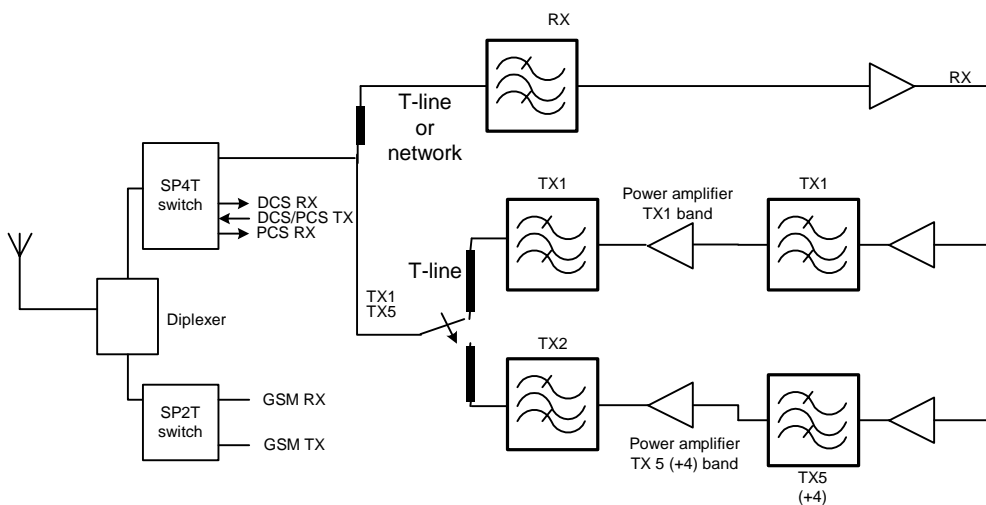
RX

RX

T-line or network

SP4T switch

DCS RX
DCS/PCS TX
PCS RX

TX1

Power amplifier TX1 band

TX1

T-line

TX1
TX5

Diplexer

TX2

SP2T switch

GSM RX

GSM TX

Power amplifier TX 5 (+4) band

TX5 (+4)